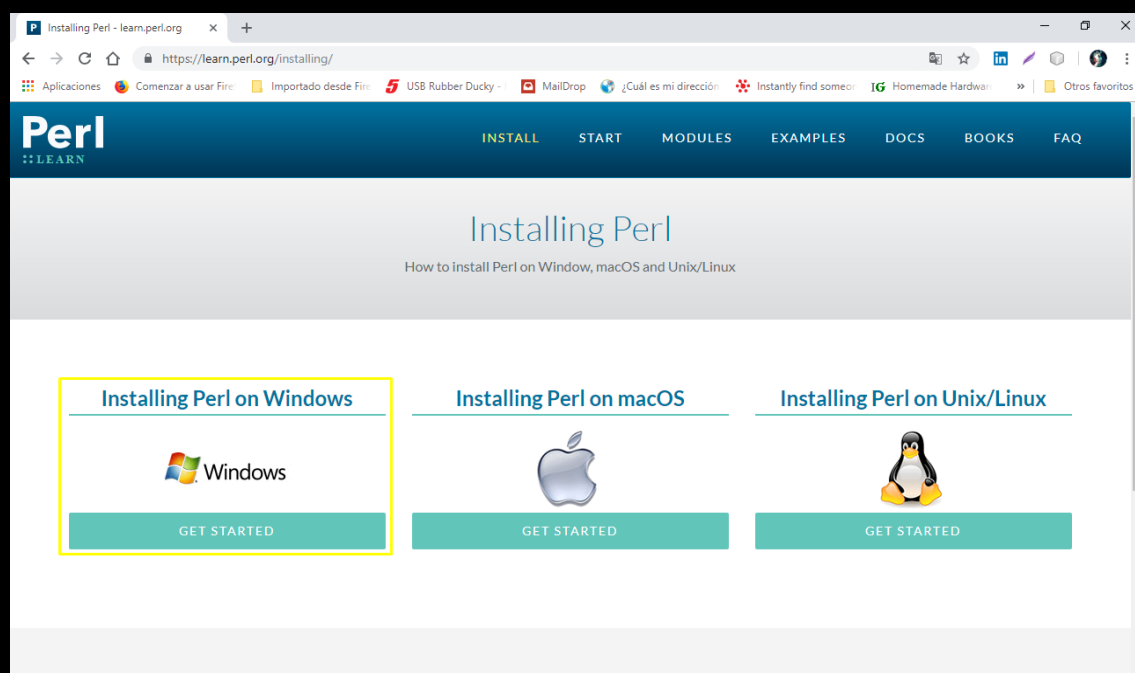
Installing Perl - learn.perl.org ×

https://learn.perl.org/installing/

Aplicaciones Comenzar a usar Fire Importado desde Fire USB Rubber Ducky - MailDrop ¿Cuál es mi dirección Instantly find someo Homemade Hardwar » Otros favoritos

Perl
LEARN

INSTALL START MODULES EXAMPLES DOCS BOOKS FAQ

Installing Perl

How to install Perl on Window, macOS and Unix/Linux

Installing Perl on Windows

Windows

GET STARTED

Installing Perl on macOS

GET STARTED

Installing Perl on Unix/Linux

GET STARTED